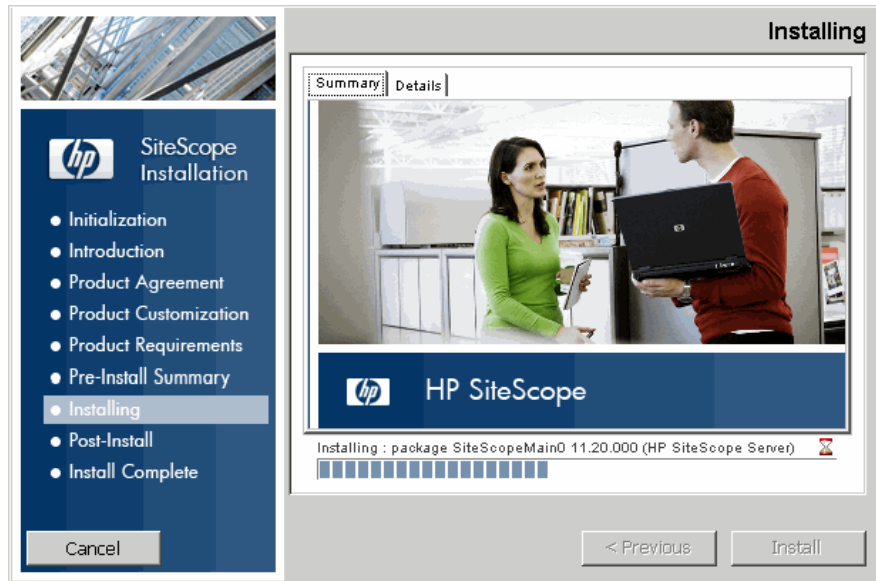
Installing

hp SiteScope Installation

Initialization
Introduction
Product Agreement
Product Customization
Product Requirements
Pre-Install Summary
Installing
Post-Install
Install Complete

Cancel

Summary | Details

hp HP SiteScope

Installing : package SiteScopeMain0 11.20.000 (HP SiteScope Server)

< Previous
Install